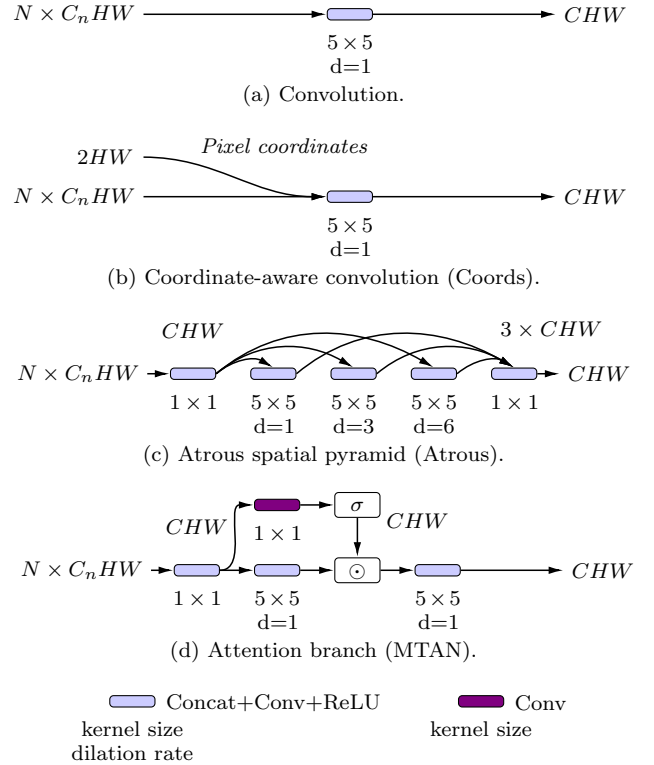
$N \times C_n HW$ $CHW$

$5 \times 5$
d=1

(a) Convolution.

$2HW$ *Pixel coordinates*

$N \times C_n HW$ $CHW$

$5 \times 5$
d=1

(b) Coordinate-aware convolution (Coords).

$CHW$ $3 \times CHW$

$N \times C_n HW$ $CHW$

$1 \times 1$ $5 \times 5$ d=1 $5 \times 5$ d=3 $5 \times 5$ d=6 $1 \times 1$

(c) Atrous spatial pyramid (Atrous).

$\sigma$

$CHW$ $1 \times 1$ $CHW$

$N \times C_n HW$ $\odot$ $CHW$

$1 \times 1$ $5 \times 5$ d=1 $5 \times 5$ d=1

(d) Attention branch (MTAN).

Concat+Conv+ReLU
kernel size
dilation rate

Conv
kernel size